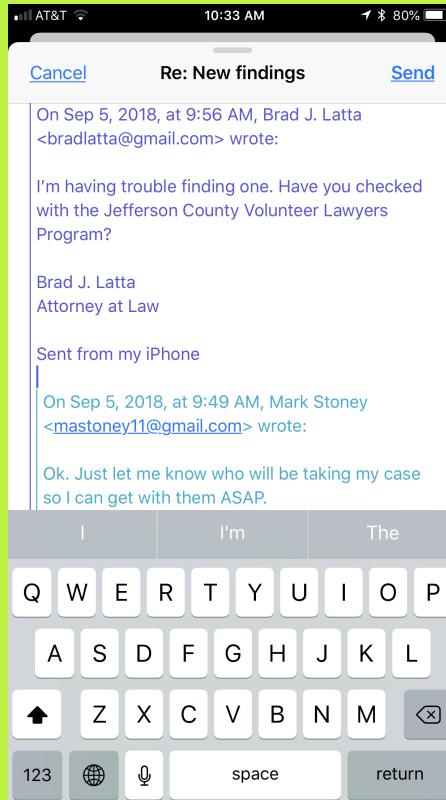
AT&T 10:33 AM 80%

Cancel Re: New findings Send

On Sep 5, 2018, at 9:56 AM, Brad J. Latta <bradlatta@gmail.com> wrote:

I'm having trouble finding one. Have you checked with the Jefferson County Volunteer Lawyers Program?

Brad J. Latta
Attorney at Law

Sent from my iPhone

On Sep 5, 2018, at 9:49 AM, Mark Stoney <mastoney11@gmail.com> wrote:

Ok. Just let me know who will be taking my case so I can get with them ASAP.

I I'm The

Q W E R T Y U I O P
A S D F G H J K L
Z X C V B N M
123 space return